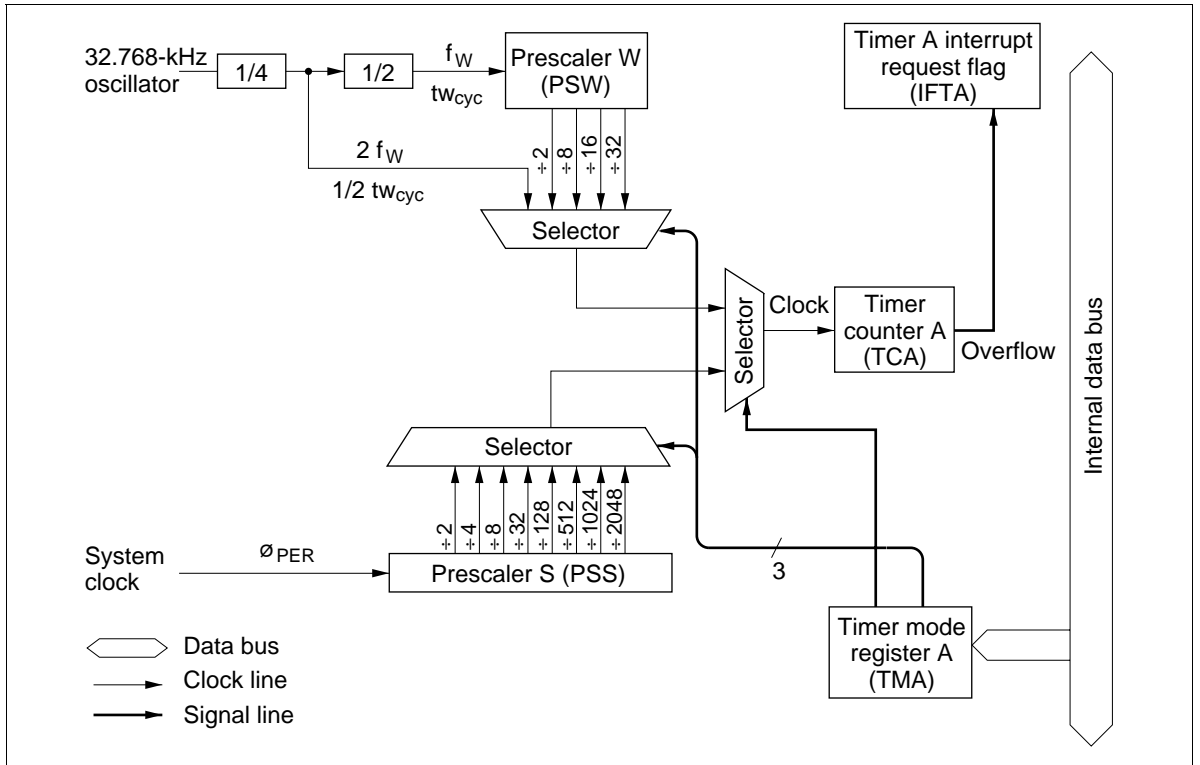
32.768-kHz oscillator

1/4

1/2

$f_W$

$tw_{cyc}$

Prescaler W (PSW)

Timer A interrupt request flag (IFTA)

$2 f_W$

$1/2\ tw_{cyc}$

÷2 ÷8 ÷16 ÷32

Selector

Selector

Clock

Timer counter A (TCA)

Overflow

Internal data bus

Selector

÷2 ÷4 ÷8 ÷32 ÷128 ÷512 ÷1024 ÷2048

System clock

$ø_{PER}$

Prescaler S (PSS)

3

Timer mode register A (TMA)

Data bus

Clock line

Signal line